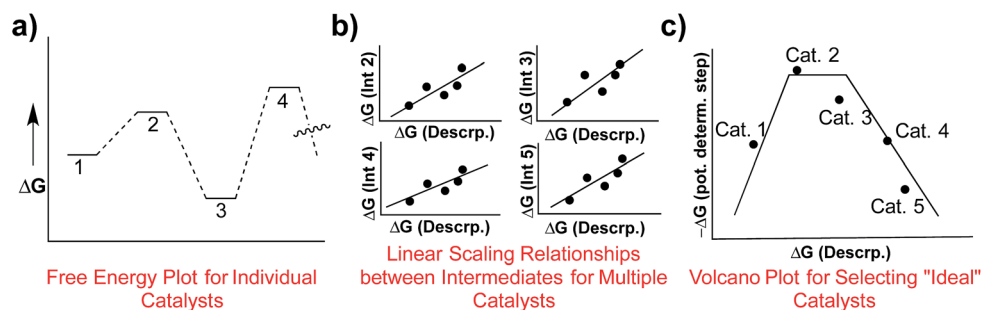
a)

$\Delta$G

1

2

3

4

Free Energy Plot for Individual Catalysts

b)

$\Delta$G (Int 2)

$\Delta$G (Descrp.)

$\Delta$G (Int 3)

$\Delta$G (Descrp.)

$\Delta$G (Int 4)

$\Delta$G (Descrp.)

$\Delta$G (Int 5)

$\Delta$G (Descrp.)

Linear Scaling Relationships between Intermediates for Multiple Catalysts

c)

$-\Delta$G (pot. determ. step)

Cat. 1

Cat. 2

Cat. 3

Cat. 4

Cat. 5

$\Delta$G (Descrp.)

Volcano Plot for Selecting "Ideal" Catalysts